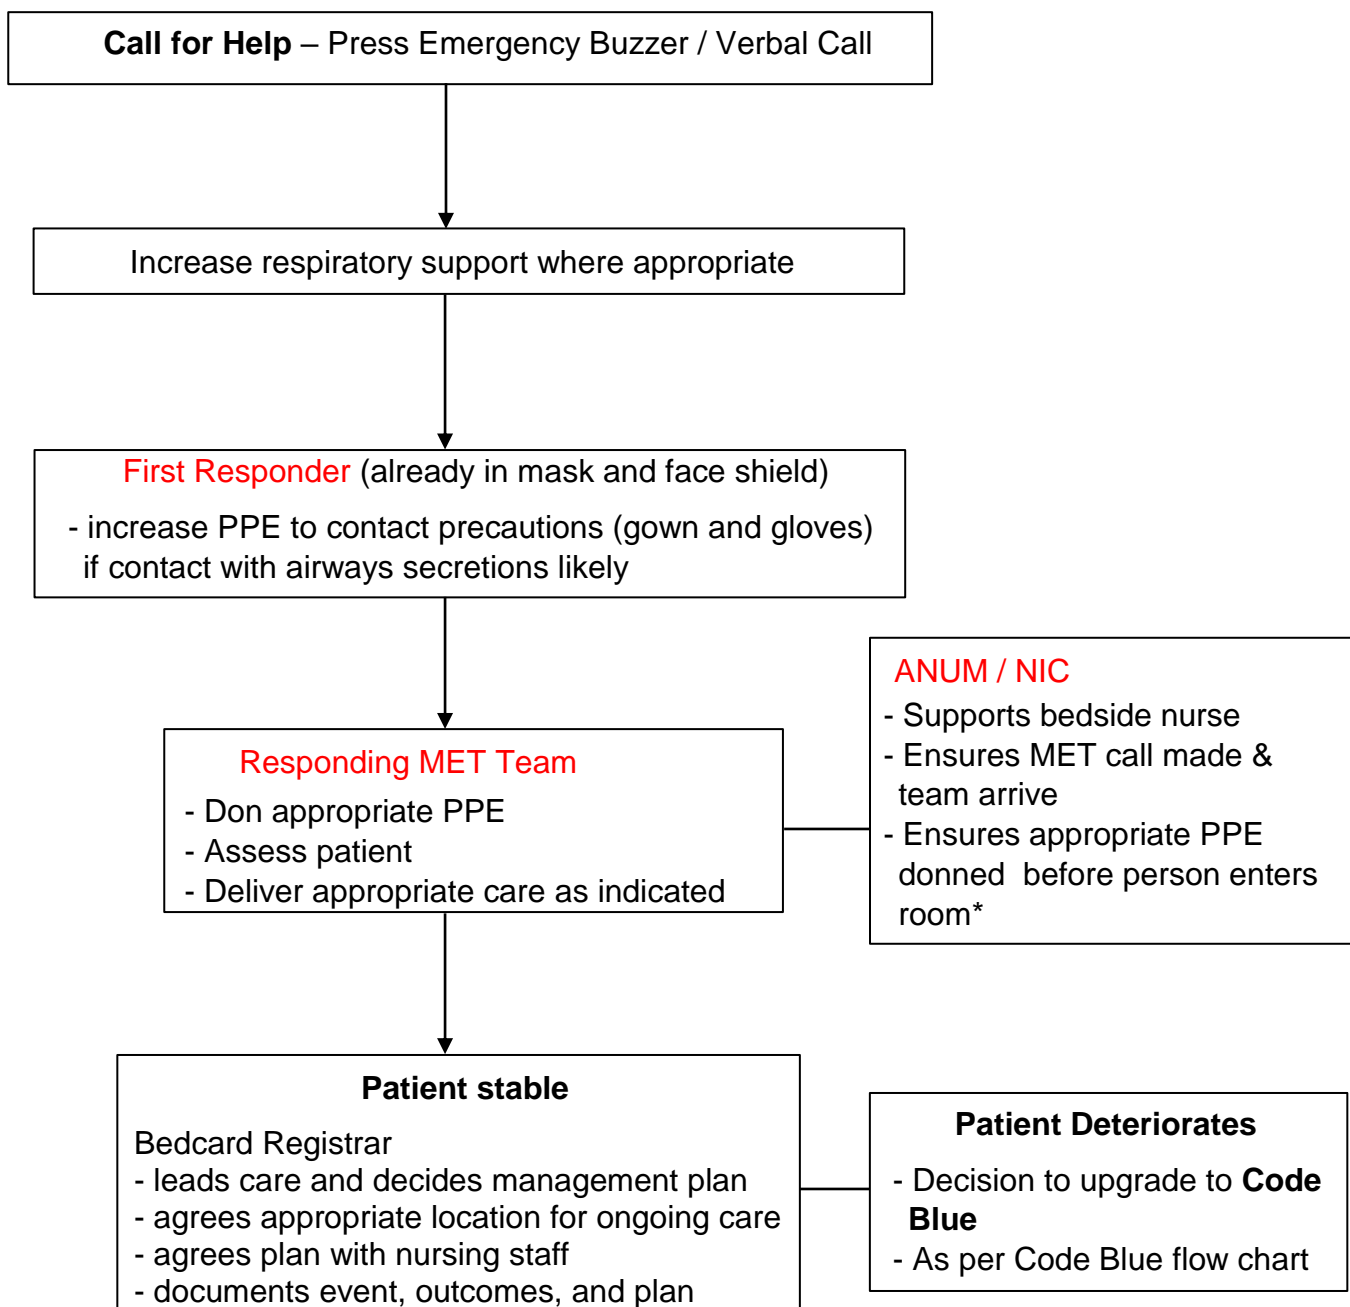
**Call for Help** – Press Emergency Buzzer / Verbal Call

Increase respiratory support where appropriate

First Responder (already in mask and face shield)

- increase PPE to contact precautions (gown and gloves) if contact with airways secretions likely

ANUM / NIC
- Supports bedside nurse
- Ensures MET call made & team arrive
- Ensures appropriate PPE donned before person enters room*

Responding MET Team
- Don appropriate PPE
- Assess patient
- Deliver appropriate care as indicated

**Patient stable**

Bedcard Registrar
- leads care and decides management plan
- agrees appropriate location for ongoing care
- agrees plan with nursing staff
- documents event, outcomes, and plan

**Patient Deteriorates**

- Decision to upgrade to **Code Blue**
- As per Code Blue flow chart